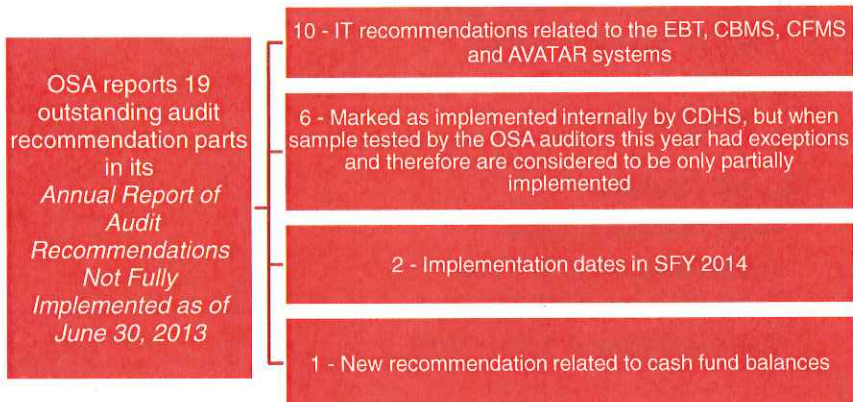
OSA reports 19 outstanding audit recommendation parts in its Annual Report of Audit Recommendations Not Fully Implemented as of June 30, 2013

10 - IT recommendations related to the EBT, CBMS, CFMS and AVATAR systems

6 - Marked as implemented internally by CDHS, but when sample tested by the OSA auditors this year had exceptions and therefore are considered to be only partially implemented

2 - Implementation dates in SFY 2014

1 - New recommendation related to cash fund balances